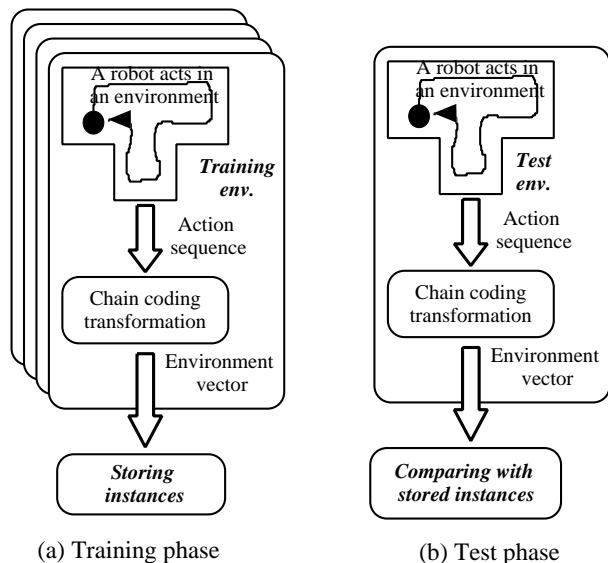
A robot acts in an environment

Training env.

Action sequence

Chain coding transformation

Environment vector

Storing instances

(a) Training phase

A robot acts in an environment

Test env.

Action sequence

Chain coding transformation

Environment vector

Comparing with stored instances

(b) Test phase